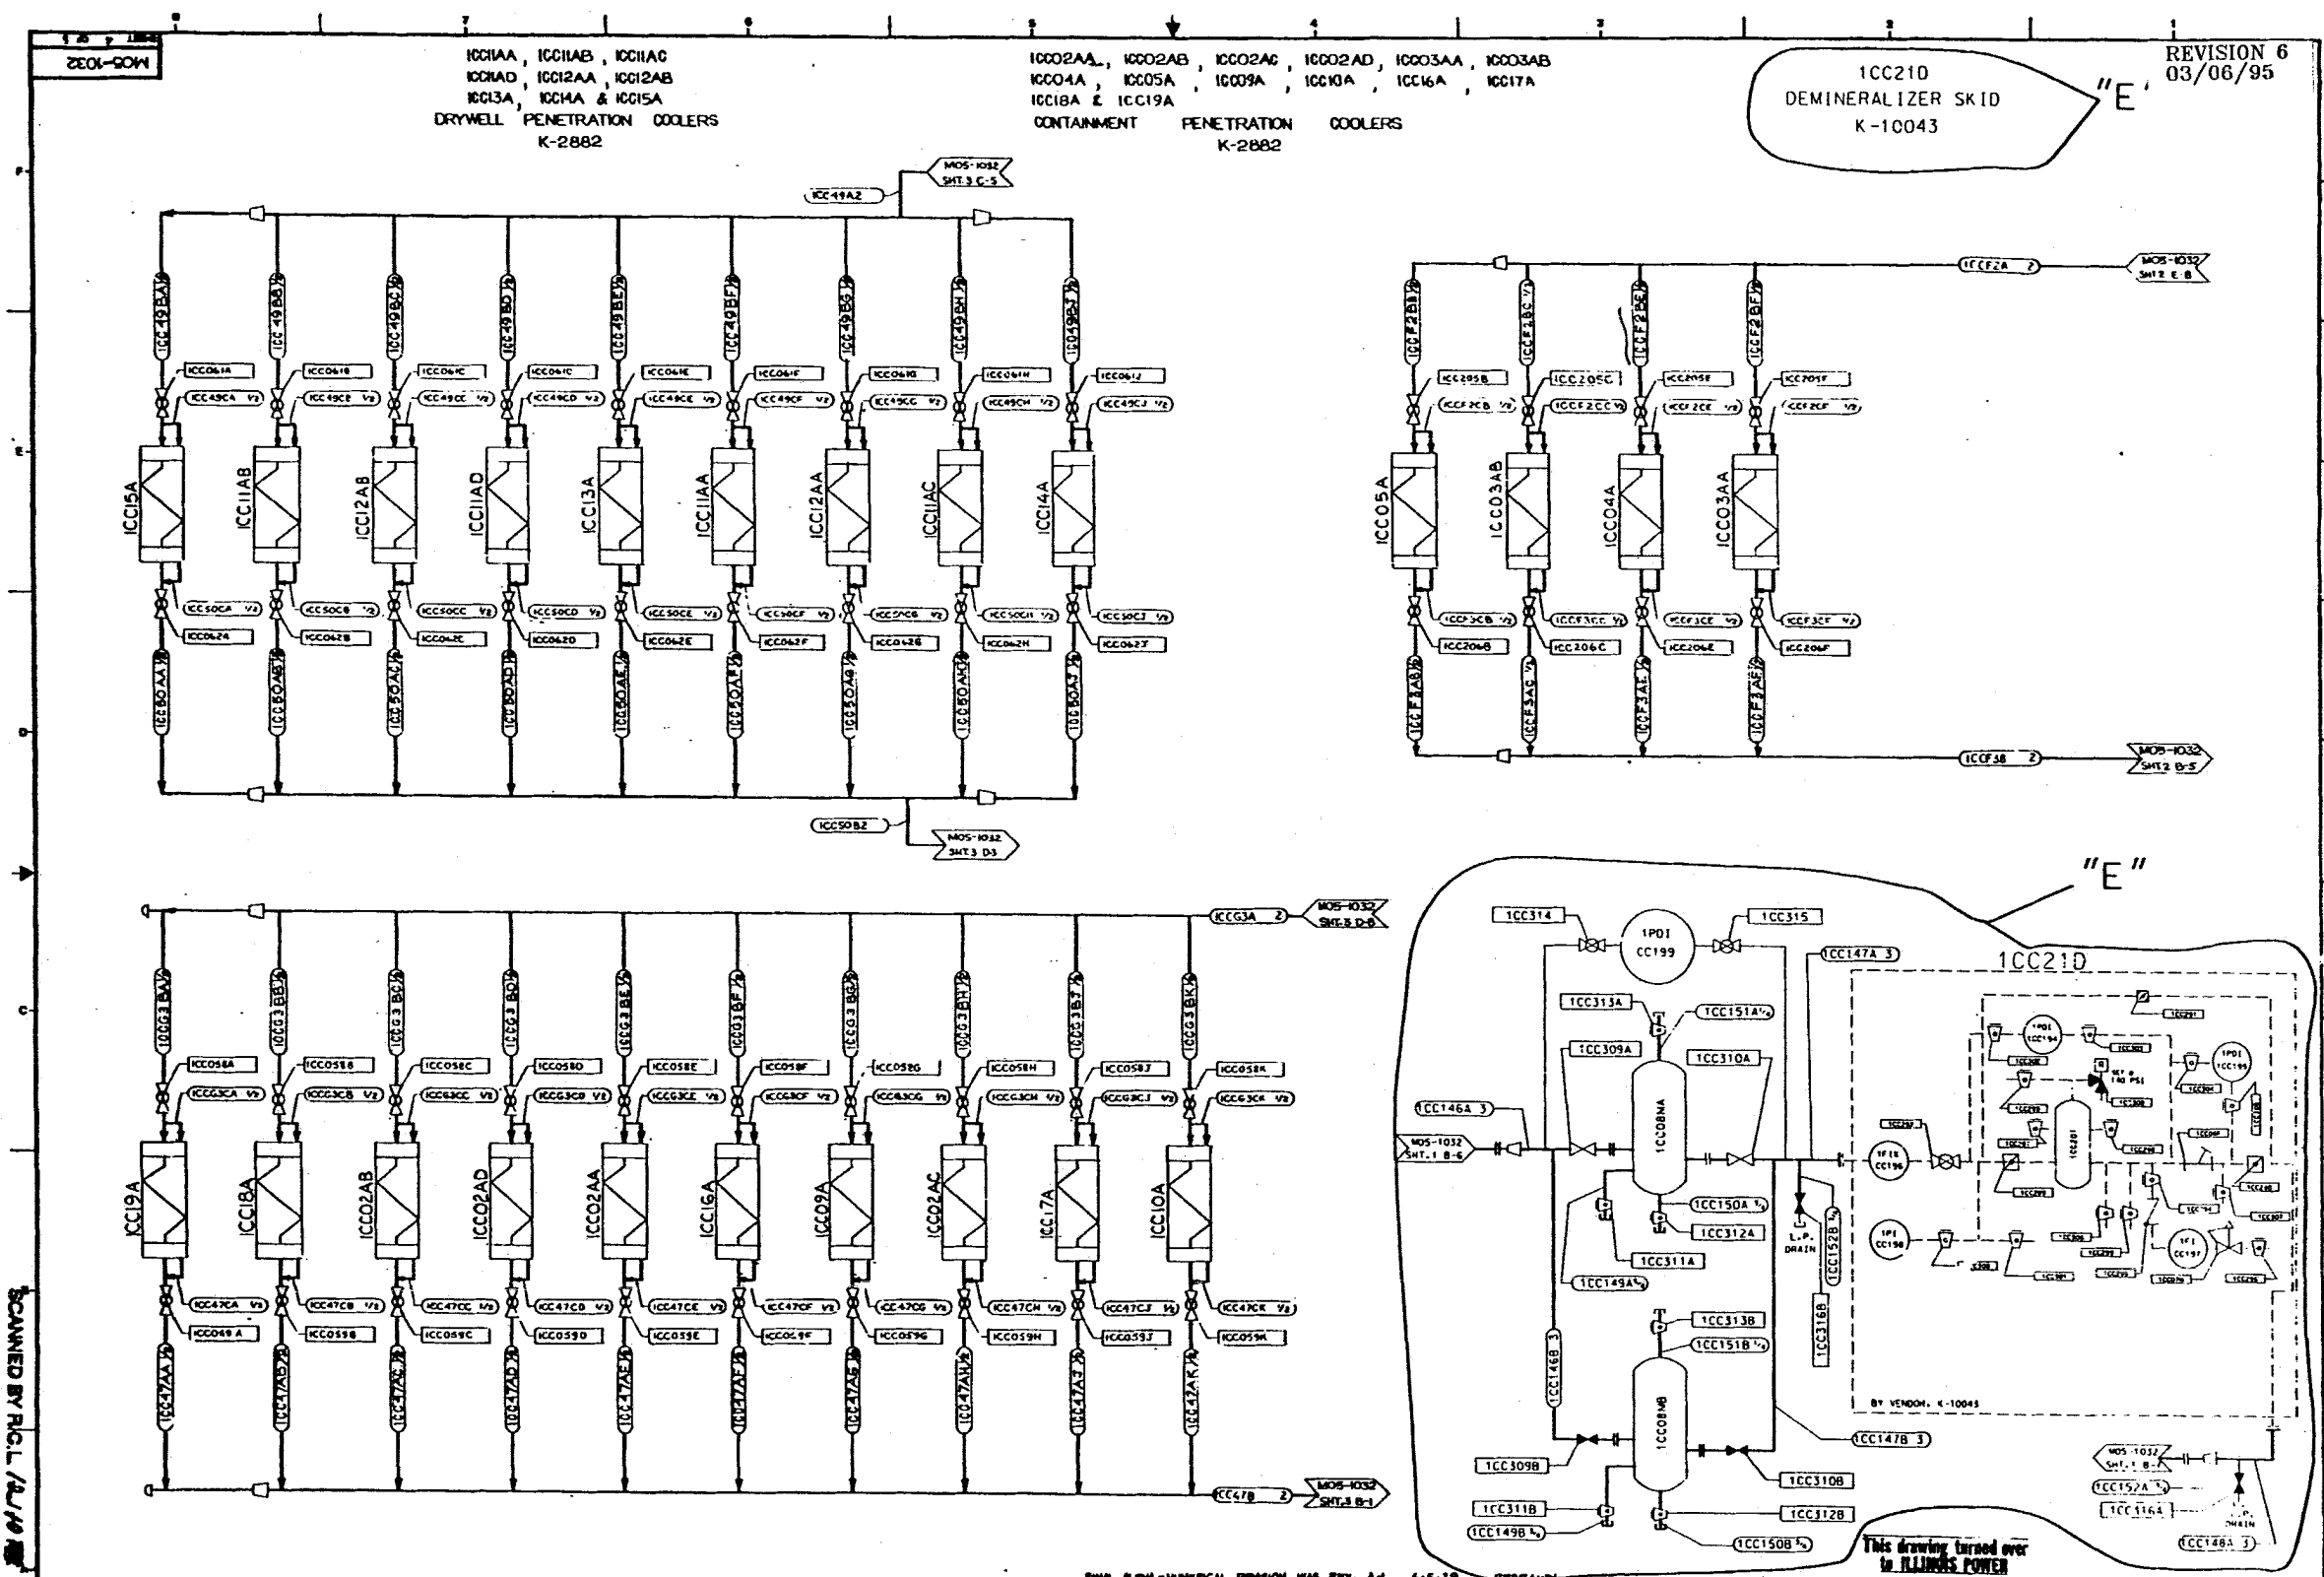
8 7 6 5 4 3 2 1

M05-1032

1CC11AA , 1CC11AB , 1CC11AC
1CC11AD , 1CC12AA , 1CC12AB
1CC13A , 1CC14A & 1CC15A
DRYWELL PENETRATION COOLERS
K-2882

1CC02AA , 1CC02AB , 1CC02AC , 1CC02AD , 1CC03AA , 1CC03AB
1CC04A , 1CC05A , 1CC09A , 1CC10A , 1CC16A , 1CC17A
1CC18A & 1CC19A
CONTAINMENT PENETRATION COOLERS
K-2882

1CC21D
DEMINERALIZER SKID
K-10043

"E'"

REVISION 6
03/06/95

F
E
D
C

1CC49A2
M05-1032 SHT.3 C-5

1CC15A 1CC11AB 1CC12AB 1CC11AD 1CC13A 1CC11AA 1CC12AA 1CC11AC 1CC14A

1CC50B2
M05-1032 SHT.3 D3

1CCF2A 2
M05-1032 SHT.2 E-8

1CC05A 1CC03AB 1CC04A 1CC03AA

1CC205C

1CCF3B 2
M05-1032 SHT.2 B-5

1CCG3A 2
M05-1032 SHT.3 D-6

1CC19A 1CC18A 1CC02AB 1CC02AD 1CC02AA 1CC16A 1CC09A 1CC02AC 1CC17A 1CC10A

1CC47B 2
M05-1032 SHT.3 B-1

"E"

1CC314
1PDI CC199
1CC315
1CC147A 3
1CC21D
1CC313A
1CC151A
1CC309A
1CC310A
1CC08NA
1CC146A 3
M05-1032 SHT.1 B-6
1CC150A
1CC312A
L.P. DRAIN
1CC152B
1CC311A
1CC149A
1CC316B
1CC313B
1CC151B
1CC146B 3
1CC08NB
1CC309B
1CC310B
1CC311B
1CC312B
1CC149B
1CC150B
1CC147B 3
BY VENDOR, K-10043
M05-1032 SHT.1 B-7
1CC152A
1CC316A
L.P. DRAIN
1CC148A 3

This drawing turned over to ILLINOIS POWER

SCANNED BY R.C.L. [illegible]